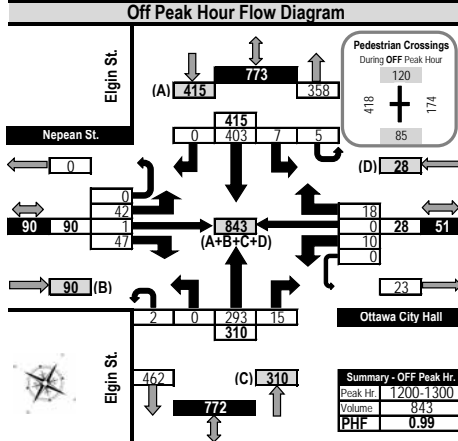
Off Peak Hour Flow Diagram

Elgin St.

(A) 415
773
358

Pedestrian Crossings
During OFF Peak Hour
120
418
174
85

Nepean St.

415
0 403 7 5

0

(D) 28

0
42
1
47

90 90

843
(A+B+C+D)

18
0
10
0

28 51

90 (B)

23

2 0 293 15
310

Ottawa City Hall

Elgin St.

462

(C) 310

772

| Summary - OFF Peak Hr. | |
|---|---|
| Peak Hr. | 1200-1300 |
| Volume | 843 |
| PHF | 0.99 |